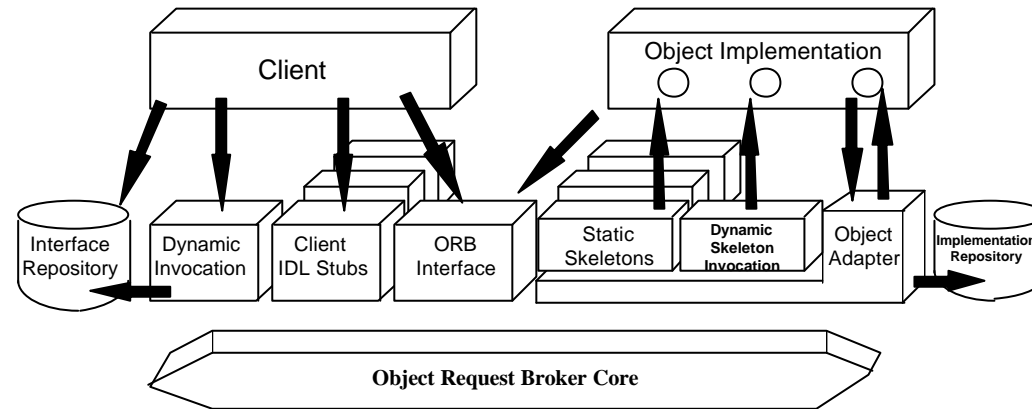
Client

Object Implementation

Interface Repository

Dynamic Invocation

Client IDL Stubs

ORB Interface

Static Skeletons

Dynamic Skeleton Invocation

Object Adapter

Implementation Repository

Object Request Broker Core